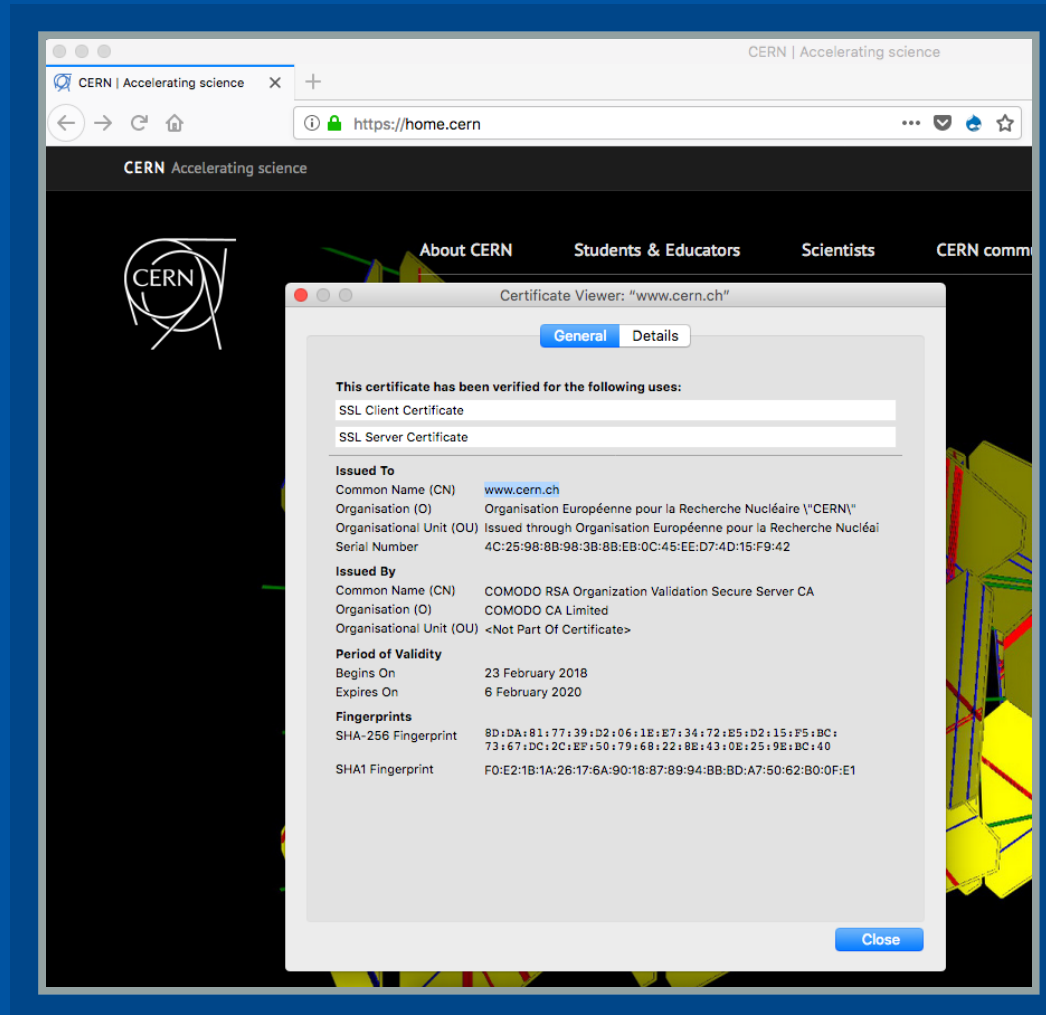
CERN | Accelerating science

CERN | Accelerating science

https://home.cern

CERN Accelerating science

CERN

About CERN Students & Educators Scientists CERN comm

Certificate Viewer: "www.cern.ch"

General Details

This certificate has been verified for the following uses:

SSL Client Certificate

SSL Server Certificate

Issued To
Common Name (CN) www.cern.ch
Organisation (O) Organisation Européenne pour la Recherche Nucléaire \"CERN\"
Organisational Unit (OU) Issued through Organisation Européenne pour la Recherche Nucléai
Serial Number 4C:25:98:8B:98:3B:8B:EB:0C:45:EE:D7:4D:15:F9:42

Issued By
Common Name (CN) COMODO RSA Organization Validation Secure Server CA
Organisation (O) COMODO CA Limited
Organisational Unit (OU) <Not Part Of Certificate>

Period of Validity
Begins On 23 February 2018
Expires On 6 February 2020

Fingerprints
SHA-256 Fingerprint 8D:DA:81:77:39:D2:06:1E:E7:34:72:E5:D2:15:F5:BC:73:67:DC:2C:EF:50:79:68:22:8E:43:0E:25:9E:BC:40
SHA1 Fingerprint F0:E2:1B:1A:26:17:6A:90:18:87:89:94:BB:BD:A7:50:62:B0:0F:E1

Close